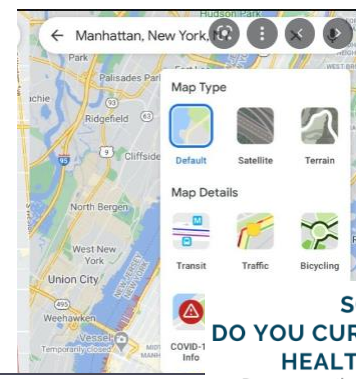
Hudson Park

Manhattan, New York, NY

Park

Palisades Park

achie

Ridgefield

95

Cliffside

9

North Bergen

West New York

Union City

Weehawken

Vessel
Temporarily closed

Map Type

Default

Satellite

Terrain

Map Details

Transit

Traffic

Bicycling

COVID-1 Info

SO
DO YOU CUR
HEALT